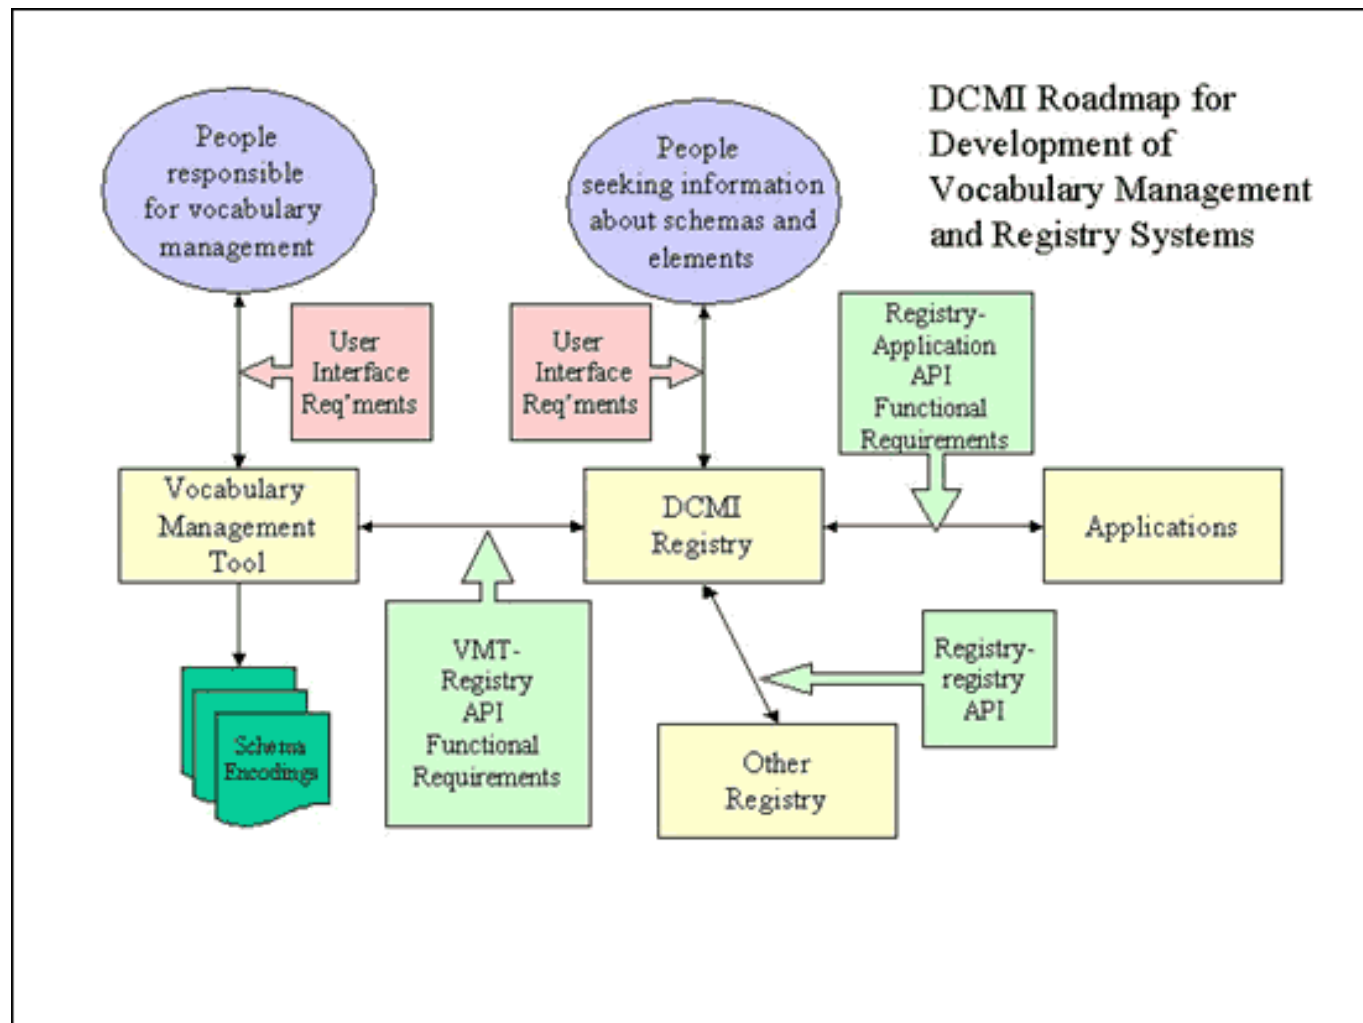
DCMI Roadmap for Development of Vocabulary Management and Registry Systems

People responsible for vocabulary management

People seeking information about schemas and elements

User Interface Req'ments

User Interface Req'ments

Registry-Application API Functional Requirements

Vocabulary Management Tool

DCMI Registry

Applications

Schema Encodings

VMT-Registry API Functional Requirements

Registry-registry API

Other Registry